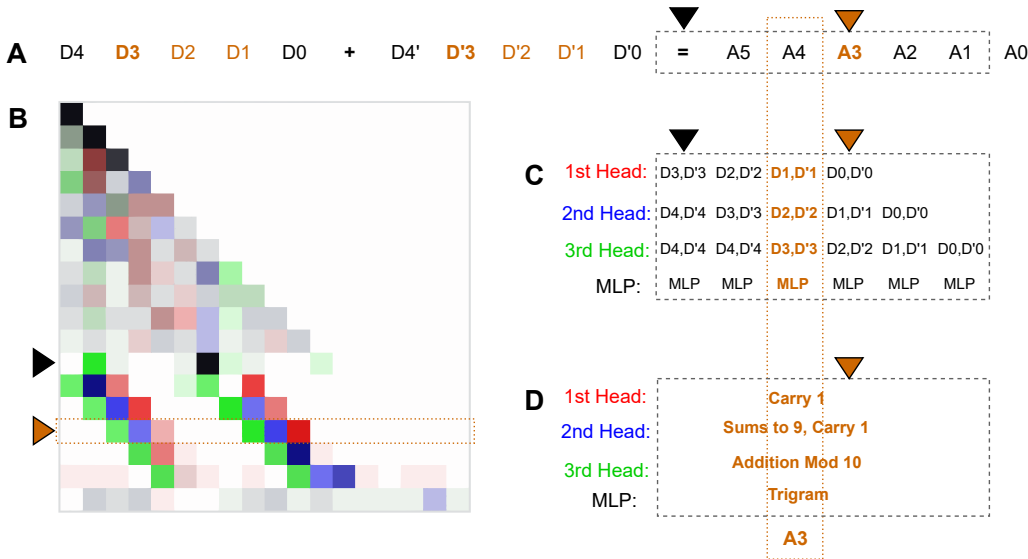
A D4 D3 D2 D1 D0 + D4' D'3 D'2 D'1 D'0 = A5 A4 A3 A2 A1 A0

B

C

| | | | | | | |
|---|---|---|---|---|---|---|
| 1st Head: | D3,D'3 | D2,D'2 | D1,D'1 | D0,D'0 | | |
| 2nd Head: | D4,D'4 | D3,D'3 | D2,D'2 | D1,D'1 | D0,D'0 | |
| 3rd Head: | D4,D'4 | D4,D'4 | D3,D'3 | D2,D'2 | D1,D'1 | D0,D'0 |
| MLP: | MLP | MLP | MLP | MLP | MLP | MLP |

D

1st Head: Carry 1

2nd Head: Sums to 9, Carry 1

3rd Head: Addition Mod 10

MLP: Trigram

A3